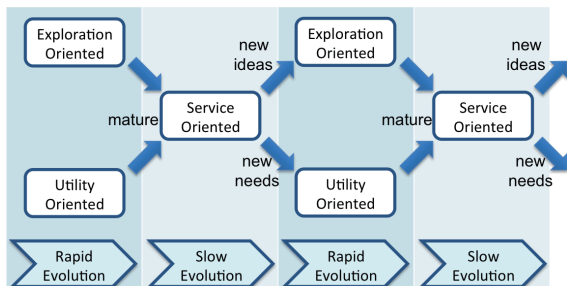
Exploration Oriented

Utility Oriented

mature

Service Oriented

new ideas

new needs

Exploration Oriented

Utility Oriented

mature

Service Oriented

new ideas

new needs

Rapid Evolution

Slow Evolution

Rapid Evolution

Slow Evolution